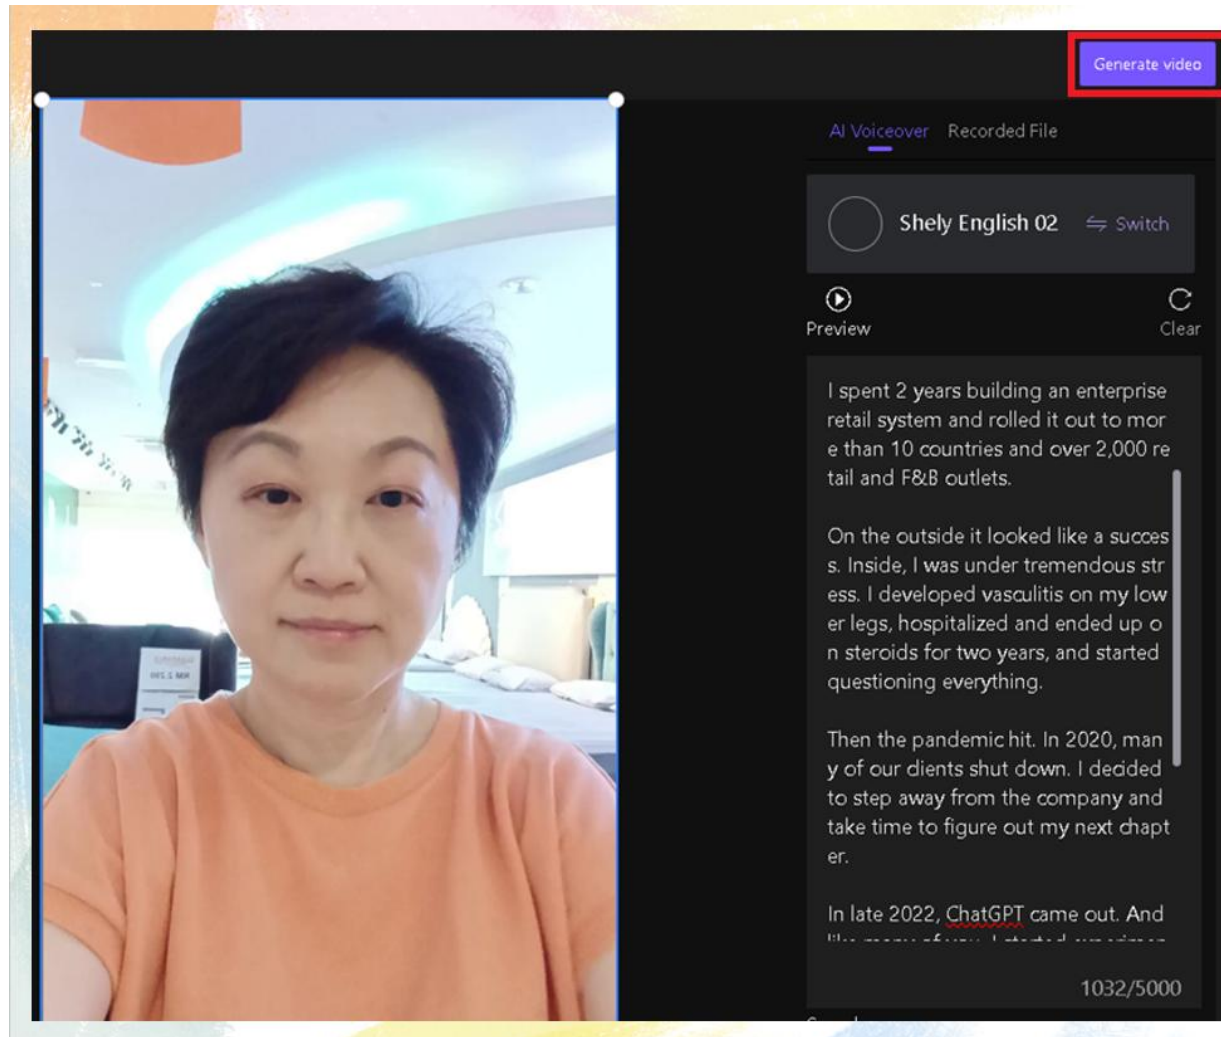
Generate video

AI Voiceover Recorded File

Shely English 02 Switch

Preview

Clear

I spent 2 years building an enterprise retail system and rolled it out to more than 10 countries and over 2,000 retail and F&B outlets.

On the outside it looked like a success. Inside, I was under tremendous stress. I developed vasculitis on my lower legs, hospitalized and ended up on steroids for two years, and started questioning everything.

Then the pandemic hit. In 2020, many of our clients shut down. I decided to step away from the company and take time to figure out my next chapter.

In late 2022, ChatGPT came out. And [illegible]

1032/5000